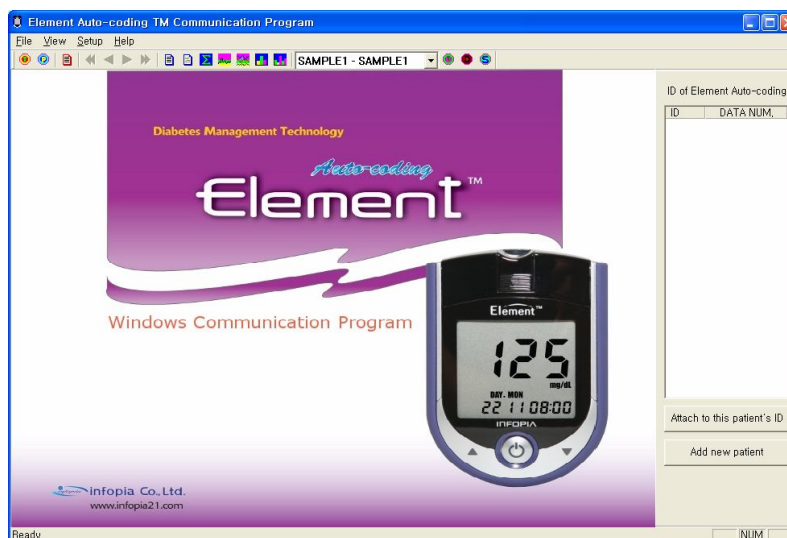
Element Auto-coding TM Communication Program

File View Setup Help

SAMPLE1 - SAMPLE1

Diabetes Management Technology

Auto-coding

Element™

Windows Communication Program

Element™

125

mg/dL

DAY. MON

22 11 08:00

INFOPIA

infopia Co., Ltd.

www.infopia21.com

ID of Element Auto-coding

| ID | DATA NUM. |
|---|---|

Attach to this patient's ID

Add new patient

Ready

NUM